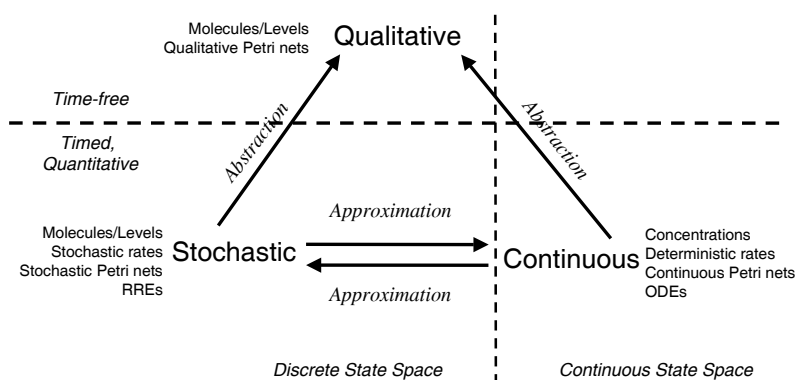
Molecules/Levels
Qualitative Petri nets

Qualitative

Time-free

Timed,
Quantitative

Abstraction

Abstraction

Molecules/Levels
Stochastic rates
Stochastic Petri nets
RREs

Stochastic

Approximation

Approximation

Continuous

Concentrations
Deterministic rates
Continuous Petri nets
ODEs

Discrete State Space

Continuous State Space